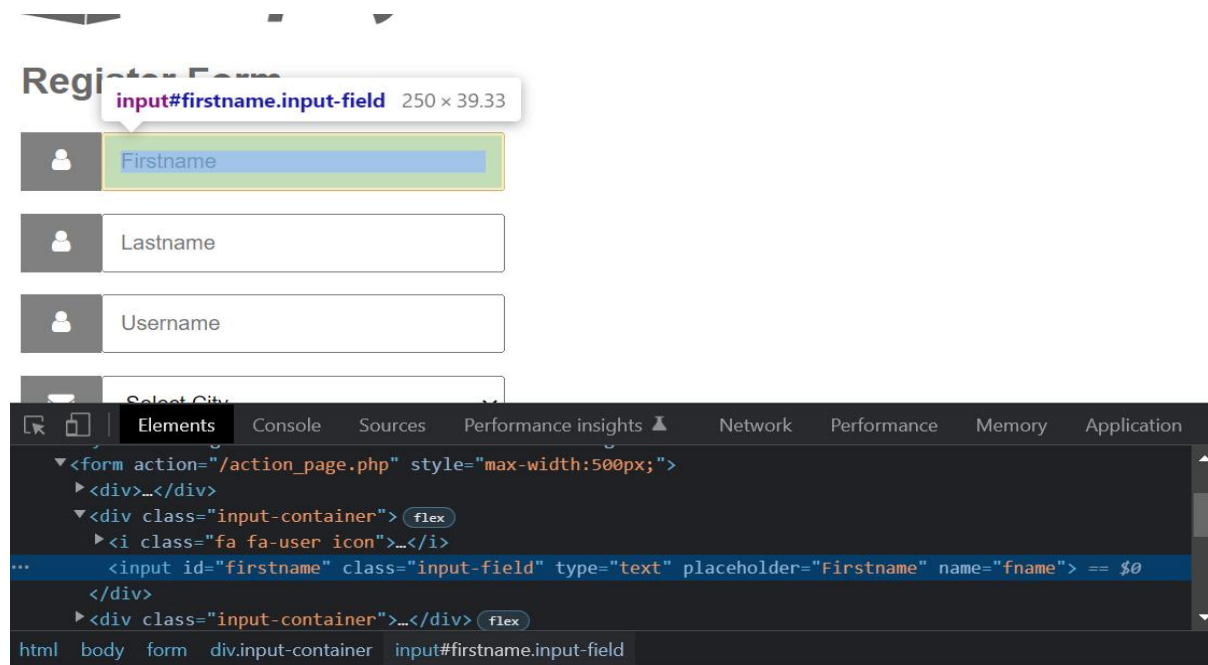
Regi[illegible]

input#firstname.input-field 250 × 39.33

Firstname

Lastname

Username

Select City

Elements Console Sources Performance insights Network Performance Memory Application

▼<form action="/action_page.php" style="max-width:500px;">
▶<div>…</div>
▼<div class="input-container"> flex
▶<i class="fa fa-user icon">…</i>
... <input id="firstname" class="input-field" type="text" placeholder="Firstname" name="fname"> == $0
</div>
▶<div class="input-container">…</div> flex

html body form div.input-container input#firstname.input-field